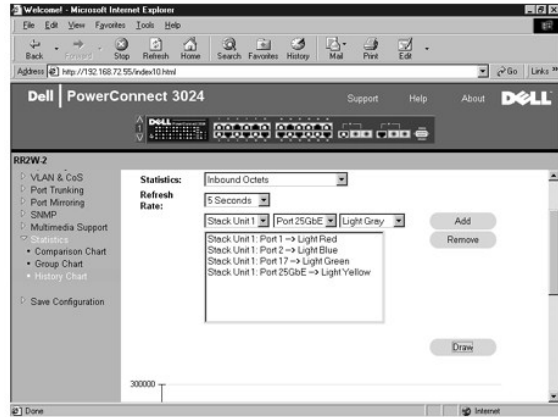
Welcome! - Microsoft Internet Explorer

File Edit View Favorites Tools Help

Back Forward Stop Refresh Home Search Favorites History Mail Print Edit

Address http://192.168.72.55/index10.html

Go Links

Dell | PowerConnect 3024

Support Help About DELL

RR2W.2

VLAN & CoS
Port Trunking
Port Mirroring
SNMP
Multimedia Support
Statistics
• Comparison Chart
• Group Chart
• History Chart

Save Configuration

Statistics: Inbound Octets

Refresh Rate: 5 Seconds

Stack Unit 1 Port 25GbE Light Gray

Add

Remove

Stack Unit 1: Port 1 --> Light Red
Stack Unit 1: Port 2 --> Light Blue
Stack Unit 1: Port 17 --> Light Green
Stack Unit 1: Port 25GbE --> Light Yellow

Draw

300000

Done

Internet